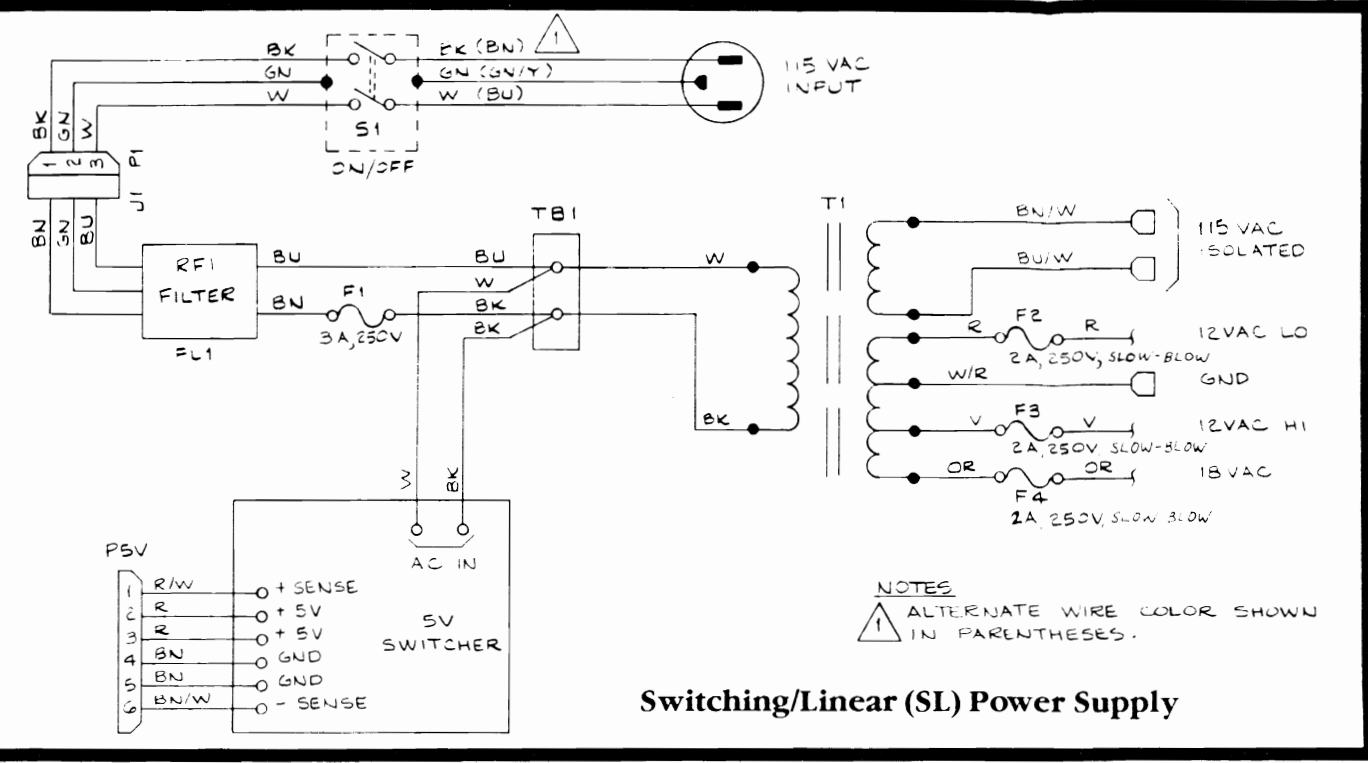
BK
GN
W
BK (BN)
GN (GN/Y)
W (BU)
1
115 VAC INPUT
S1
ON/OFF
BK GN W
1 2 3
P1
J1
BN GN BU
RFI FILTER
FL1
BU
BN
F1
3A, 250V
TB1
BU
W
BK
BK
W
BK
T1
BN/W
BU/W
115 VAC ISOLATED
R
F2
R
2A, 250V, SLOW-BLOW
12VAC LO
W/R
GND
V
F3
V
2A, 250V, SLOW-BLOW
12VAC HI
OR
OR
F4
2A, 250V, SLOW-BLOW
18 VAC
W
BK
AC IN
5V SWITCHER
P5V
1 R/W + SENSE
2 R + 5V
3 R + 5V
4 BN GND
5 BN GND
6 BN/W - SENSE
NOTES
1 ALTERNATE WIRE COLOR SHOWN IN PARENTHESES.
Switching/Linear (SL) Power Supply